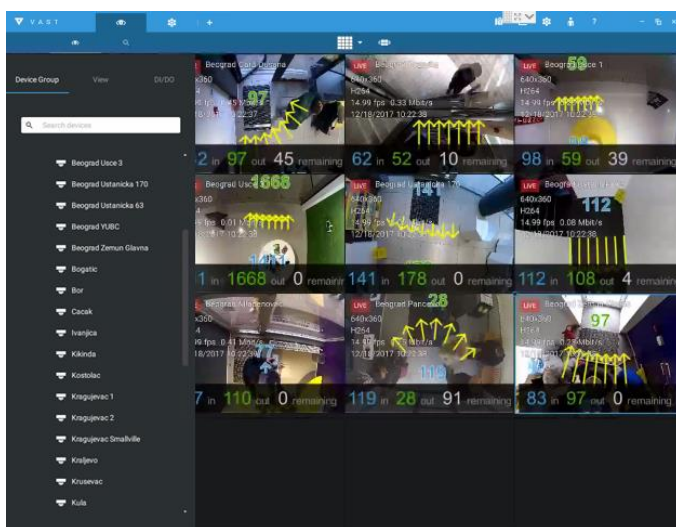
VAST

Device Group View DI/DO

Search devices

Beograd Usce 3
Beograd Ustanicka 170
Beograd Ustanicka 63
Beograd YUBC
Beograd Zemun Glavna
Bogatic
Bor
Cacak
Ivanjica
Kikinda
Kostolac
Kragujevac 1
Kragujevac 2
Kragujevac Smallville
Krsljevo
Krusevac
Kula

Beograd Gard Dusina
x360
4
5 fps 0.45 Mbit/s
8/2017 10:22:37
97
2 in 97 out 45 remaining

LIVE Beograd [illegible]
640x360
H264
14.99 fps 0.33 Mbit/s
12/18/2017 10:22:38
62 in 52 out 10 remaining

LIVE Beograd Usce 1
640x360
H264
14.99 fps
12/18/2017 10:22:38
59
98 in 59 out 39 remaining

Beograd Usce 3
x360
4
fps 0.01 Mbit/s
8/2017 10:22:38
1668
1 in 1668 out 0 remaining

LIVE Beograd Ustanicka 170
640x360
H264
14.99 fps 0.05 Mbit/s
12/18/2017 10:22:38
141 in 178 out 0 remaining

LIVE Beograd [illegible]
640x360
H264
14.99 fps 0.08 Mbit/s
12/18/2017 10:22:38
112
112 in 108 out 4 remaining

Beograd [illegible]
x360
4
9 fps 0.41 Mbit/s
18/2017 10:22:38
7 in 110 out 0 remaining

LIVE Beograd Pancevo
640x360
H264
14.99 fps
12/18/2017 10:22:38
28
119 in 28 out 91 remaining

LIVE Beograd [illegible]
640x360
H264
14.99 fps 0.23 Mbit/s
12/18/2017 10:22:38
97
83 in 97 out 0 remaining